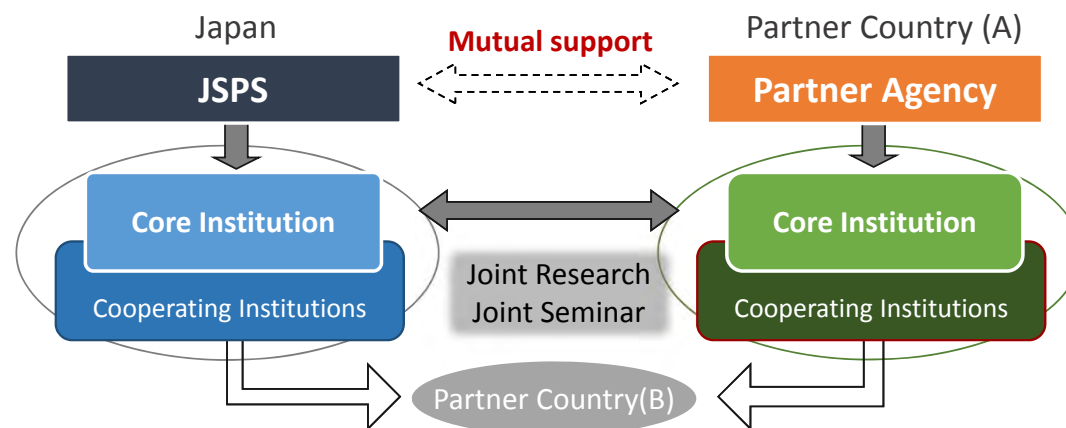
Japan

Mutual support

Partner Country (A)

JSPS

Partner Agency

Core Institution

Cooperating Institutions

Joint Research
Joint Seminar

Core Institution

Cooperating Institutions

Partner Country(B)